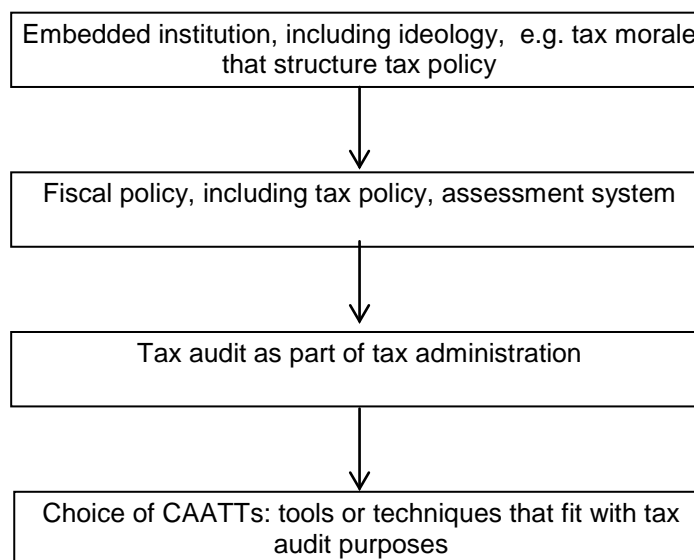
Embedded institution, including ideology, e.g. tax morale that structure tax policy

Fiscal policy, including tax policy, assessment system

Tax audit as part of tax administration

Choice of CAATTs: tools or techniques that fit with tax audit purposes